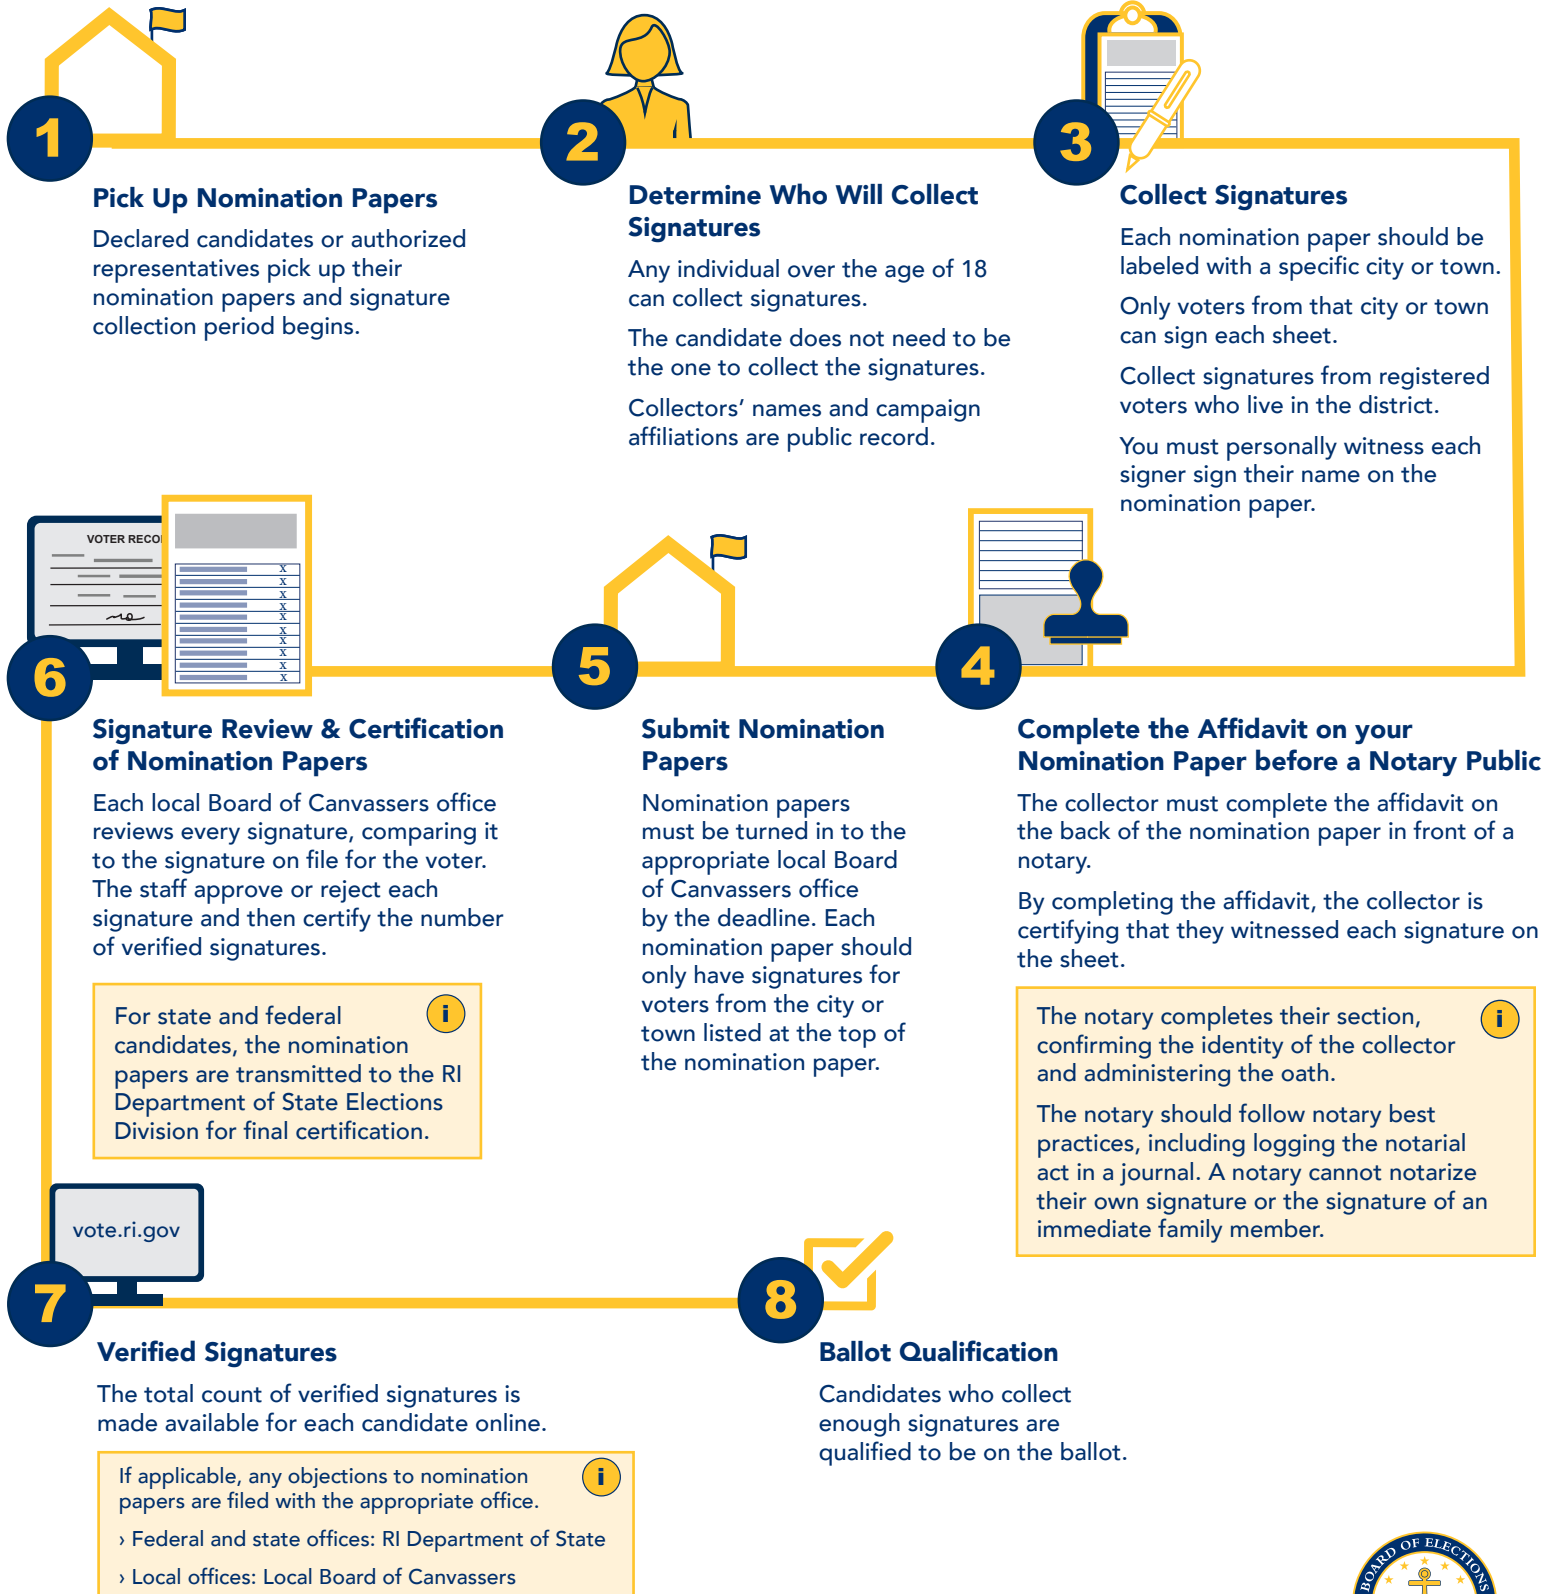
1

Pick Up Nomination Papers

Declared candidates or authorized representatives pick up their nomination papers and signature collection period begins.

2

Determine Who Will Collect Signatures

Any individual over the age of 18 can collect signatures.

The candidate does not need to be the one to collect the signatures.

Collectors' names and campaign affiliations are public record.

3

Collect Signatures

Each nomination paper should be labeled with a specific city or town.

Only voters from that city or town can sign each sheet.

Collect signatures from registered voters who live in the district.

You must personally witness each signer sign their name on the nomination paper.

VOTER RECO

6

Signature Review & Certification of Nomination Papers

Each local Board of Canvassers office reviews every signature, comparing it to the signature on file for the voter. The staff approve or reject each signature and then certify the number of verified signatures.

i

For state and federal candidates, the nomination papers are transmitted to the RI Department of State Elections Division for final certification.

5

Submit Nomination Papers

Nomination papers must be turned in to the appropriate local Board of Canvassers office by the deadline. Each nomination paper should only have signatures for voters from the city or town listed at the top of the nomination paper.

4

Complete the Affidavit on your Nomination Paper before a Notary Public

The collector must complete the affidavit on the back of the nomination paper in front of a notary.

By completing the affidavit, the collector is certifying that they witnessed each signature on the sheet.

i

The notary completes their section, confirming the identity of the collector and administering the oath.

The notary should follow notary best practices, including logging the notarial act in a journal. A notary cannot notarize their own signature or the signature of an immediate family member.

vote.ri.gov

7

Verified Signatures

The total count of verified signatures is made available for each candidate online.

i

If applicable, any objections to nomination papers are filed with the appropriate office.

› Federal and state offices: RI Department of State

› Local offices: Local Board of Canvassers

8

Ballot Qualification

Candidates who collect enough signatures are qualified to be on the ballot.

BOARD OF ELECTIONS